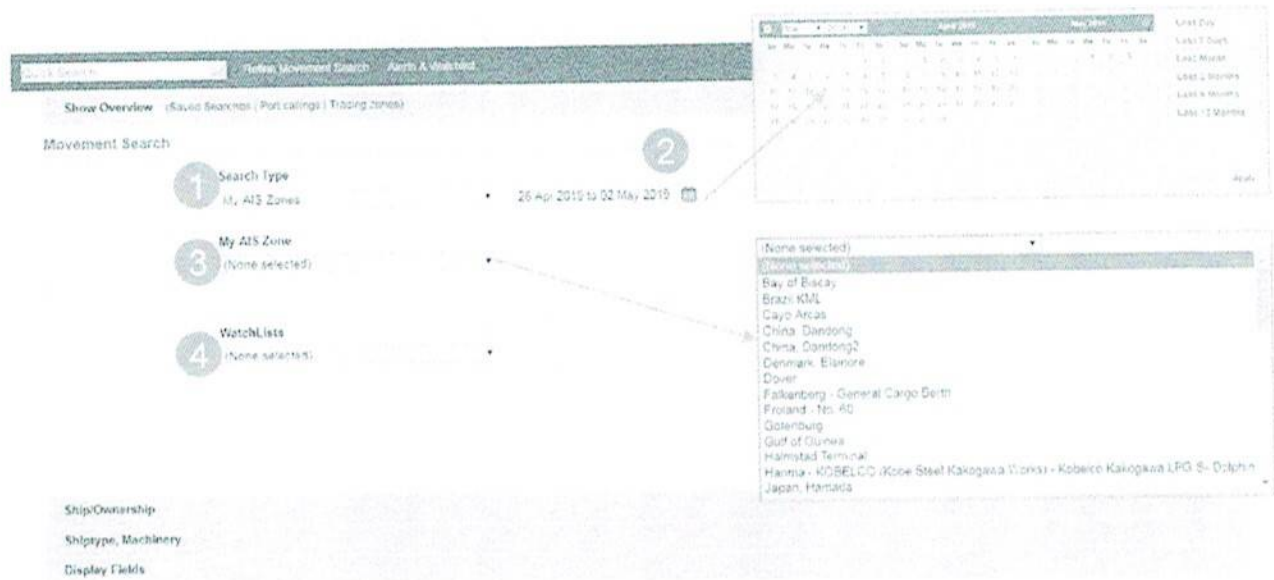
Quick Search

Refine Movement Search Alerts & Watchlist

Show Overview (Saved Searches | Port callings | Trading zones)

Movement Search

1

Search Type

My AIS Zones

2

26 Apr 2019 to 02 May 2019

April 2019

May 2019

Last Day

Last 7 Days

Last Month

Last 3 Months

Last 6 Months

Last 12 Months

Apply

3

My AIS Zone

(None selected)

4

WatchLists

(None selected)

(None selected)

(None selected)

Bay of Biscay

Brazil KML

Cayo Arcas

China, Dandong

China, Dandong2

Denmark, Elsinore

Dover

Falkenberg - General Cargo Berth

Froland - No. 60

Gotenburg

Gulf of Guinea

Halmstad Terminal

Hanma - KOBELCO (Kobe Steel Kakogawa Works) - Kobelco Kakogawa LPG S- Dolphin

Japan, Hamada

Ship/Ownership

Shiptype, Machinery

Display Fields